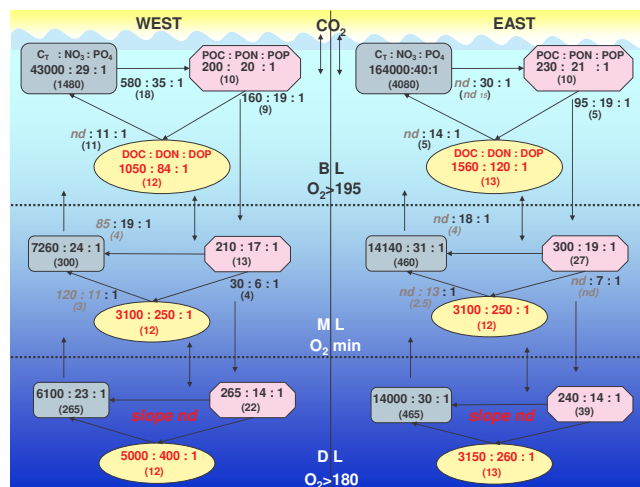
WEST

$CO_2$

EAST

$C_T$ : $NO_3$ : $PO_4$
43000 : 29 : 1
(1480)

580 : 35 : 1
(18)

POC : PON : POP
200 : 20 : 1
(10)

160 : 19 : 1
(9)

nd : 11 : 1
(11)

DOC : DON : DOP
1050 : 84 : 1
(12)

$C_T$ : $NO_3$ : $PO_4$
164000:40:1
(4080)

nd : 30 : 1
(nd 18)

POC : PON : POP
230 : 21 : 1
(10)

95 : 19 : 1
(5)

nd : 14 : 1
(5)

DOC : DON : DOP
1560 : 120 : 1
(13)

B L
$O_2$>195

85 : 19 : 1
(4)

7260 : 24 : 1
(300)

210 : 17 : 1
(13)

30 : 6 : 1
(4)

120 : 11 : 1
(3)

3100 : 250 : 1
(12)

nd : 18 : 1
(4)

14140 : 31 : 1
(460)

300 : 19 : 1
(27)

nd : 7 : 1
(nd)

nd : 13 : 1
(2.5)

3100 : 250 : 1
(12)

M L
$O_2$ min

6100 : 23 : 1
(265)

265 : 14 : 1
(22)

slope nd

5000 : 400 : 1
(12)

14000 : 30 : 1
(465)

slope nd

240 : 14 : 1
(39)

3150 : 260 : 1
(13)

D L
$O_2$>180